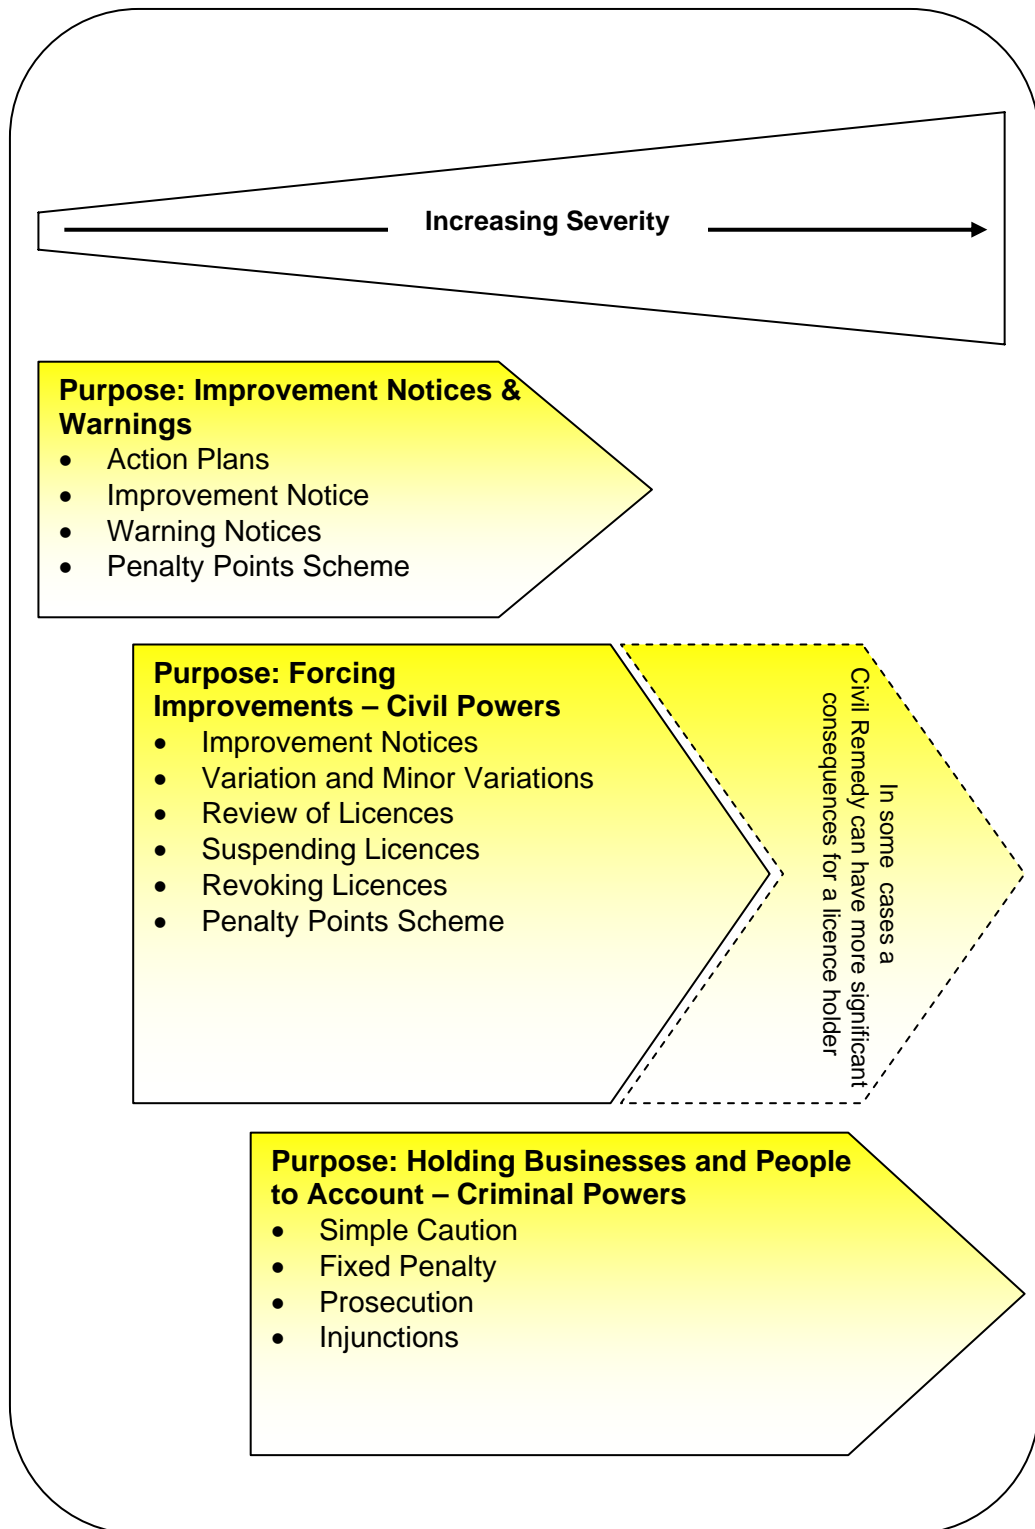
Increasing Severity

**Purpose: Improvement Notices & Warnings**
- Action Plans
- Improvement Notice
- Warning Notices
- Penalty Points Scheme

**Purpose: Forcing Improvements – Civil Powers**
- Improvement Notices
- Variation and Minor Variations
- Review of Licences
- Suspending Licences
- Revoking Licences
- Penalty Points Scheme

In some cases a Civil Remedy can have more significant consequences for a licence holder

**Purpose: Holding Businesses and People to Account – Criminal Powers**
- Simple Caution
- Fixed Penalty
- Prosecution
- Injunctions